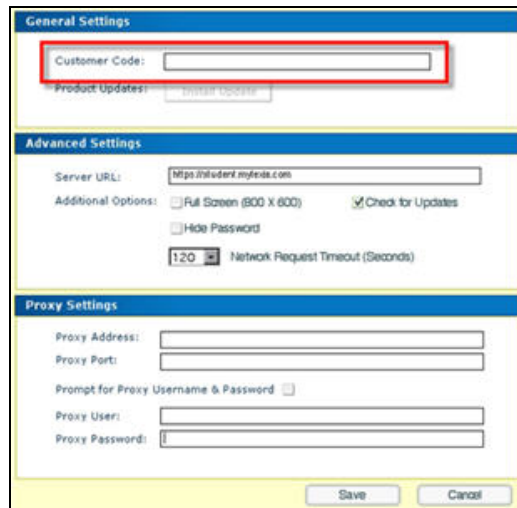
General Settings

Customer Code:

Product Updates: Install Update

Advanced Settings

Server URL: https://student.mytexis.com

Additional Options: Full Screen (800 X 600) Check for Updates

Hide Password

120 Network Request Timeout (Seconds)

Proxy Settings

Proxy Address:

Proxy Port:

Prompt for Proxy Username & Password

Proxy User:

Proxy Password:

Save Cancel